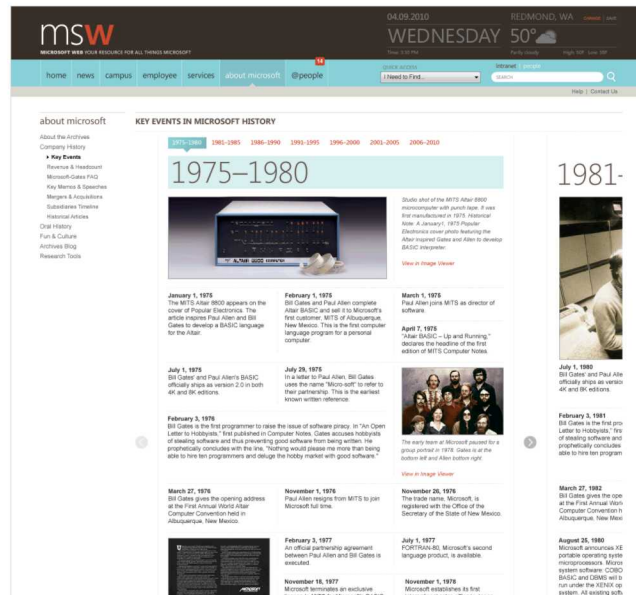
msw
MICROSOFT WEB YOUR RESOURCE FOR ALL THINGS MICROSOFT

04.09.2010
WEDNESDAY
Time: 5:00 PM

REDMOND, WA
50°
Partly cloudy High: 56° Low: 39°

home news campus employee services about microsoft @people 14

QUICK ACCESS
I Need to Find...
Intranet | people
SEARCH

Help | Contact Us

about microsoft
About the Archives
Company History
Key Events
Revenue & Headcount
Microsoft-Gates FAQ
Key Memos & Speeches
Mergers & Acquisitions
Subsidiaries Timeline
Historical Articles
Oral History
Fun & Culture
Archives Blog
Research Tools

KEY EVENTS IN MICROSOFT HISTORY

1975–1980 1981–1985 1986–1990 1991–1995 1996–2000 2001–2005 2006–2010

1975–1980

ALTAIR 8800

Studio shot of the MITS Altair 8800 microcomputer with punch tape. It was first manufactured in 1975. Historical Note: A January 1, 1975 Popular Electronics cover photo featuring the Altair inspired Gates and Allen to develop BASIC interpreter.

View in Image Viewer

January 1, 1975
The MITS Altair 8800 appears on the cover of Popular Electronics. The article inspires Paul Allen and Bill Gates to develop a BASIC language for the Altair.

February 1, 1975
Bill Gates and Paul Allen complete Altair BASIC and sell it to Microsoft's first customer, MITS of Albuquerque, New Mexico. This is the first computer language program for a personal computer.

March 1, 1975
Paul Allen joins MITS as director of software.

April 7, 1975
"Altair BASIC – Up and Running," declares the headline of the first edition of MITS Computer Notes.

July 1, 1975
Bill Gates' and Paul Allen's BASIC officially ships as version 2.0 in both 4K and 8K editions.

July 29, 1975
In a letter to Paul Allen, Bill Gates uses the name "Micro-soft" to refer to their partnership. This is the earliest known written reference.

February 3, 1976
Bill Gates is the first programmer to raise the issue of software piracy. In "An Open Letter to Hobbyists," first published in Computer Notes, Gates accuses hobbyists of stealing software and thus preventing good software from being written. He prophetically concludes with the line, "Nothing would please me more than being able to hire ten programmers and deluge the hobby market with good software."

The early team at Microsoft paused for a group portrait in 1978. Gates is at the bottom left and Allen bottom right.

View in Image Viewer

March 27, 1976
Bill Gates gives the opening address at the First Annual World Altair Computer Convention held in Albuquerque, New Mexico.

November 1, 1976
Paul Allen resigns from MITS to join Microsoft full time.

November 26, 1976
The trade name, Microsoft, is registered with the Secretary of the State of New Mexico.

February 3, 1977
An official partnership agreement between Paul Allen and Bill Gates is executed

July 1, 1977
FORTRAN-80, Microsoft's second language product, is available.

November 18, 1977
Microsoft terminates an exclusive

November 1, 1978
Microsoft establishes its first

1981–

July 1, 1980
Bill Gates' and Paul Alle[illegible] officially ships as versio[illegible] 4K and 8K editions.

February 3, 1981
Bill Gates is the first pro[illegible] Letter to Hobbyists," fir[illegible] of stealing software and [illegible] prophetically concludes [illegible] able to hire ten program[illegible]

March 27, 1982
Bill Gates gives the ope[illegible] at the First Annual Wor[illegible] Computer Convention h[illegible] Albuquerque, New Mexi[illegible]

August 25, 1980
Microsoft announces XE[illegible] portable operating syste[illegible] microprocessors. Micros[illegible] system software: COBO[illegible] BASIC and DBMS will b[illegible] run under the XENIX op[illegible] system. All existing soft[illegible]